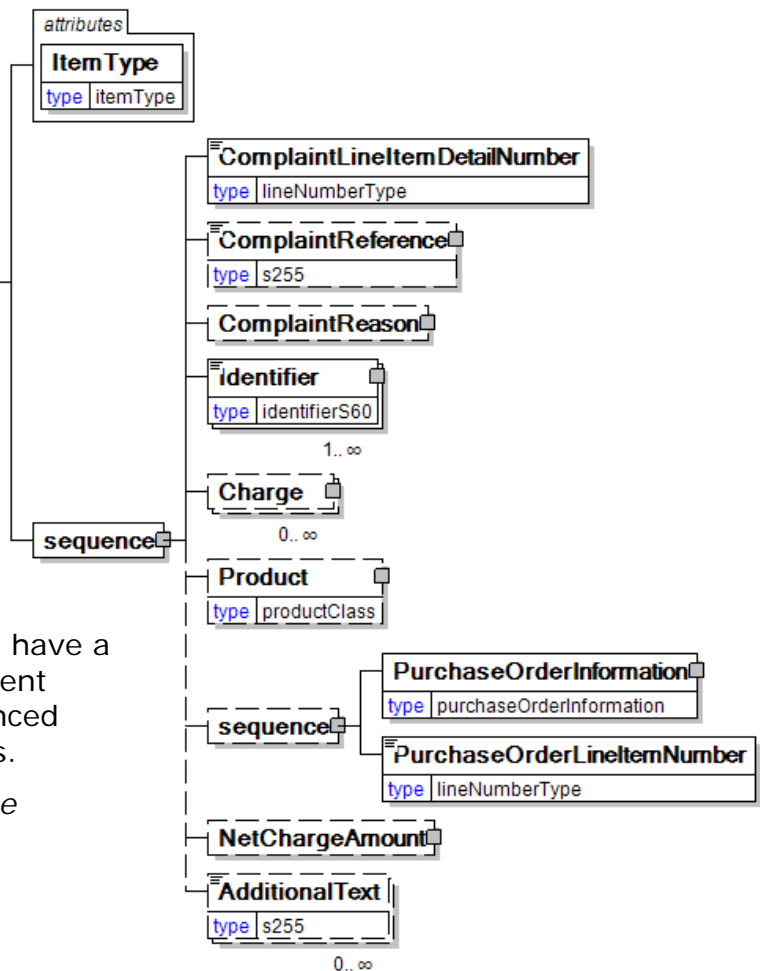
attributes

ItemType

type itemType

ComplaintLineItemDetailNumber

type lineNumberType

ComplaintReference

type s255

ComplaintReason

identifier

type identifierS60

1.. ∞

Charge

0.. ∞

sequence

Product

type productClass

have a
ent
nced
s.

e

sequence

PurchaseOrderInformation

type purchaseOrderInformation

PurchaseOrderLineItemNumber

type lineNumberType

NetChargeAmount

AdditionalText

type s255

0.. ∞